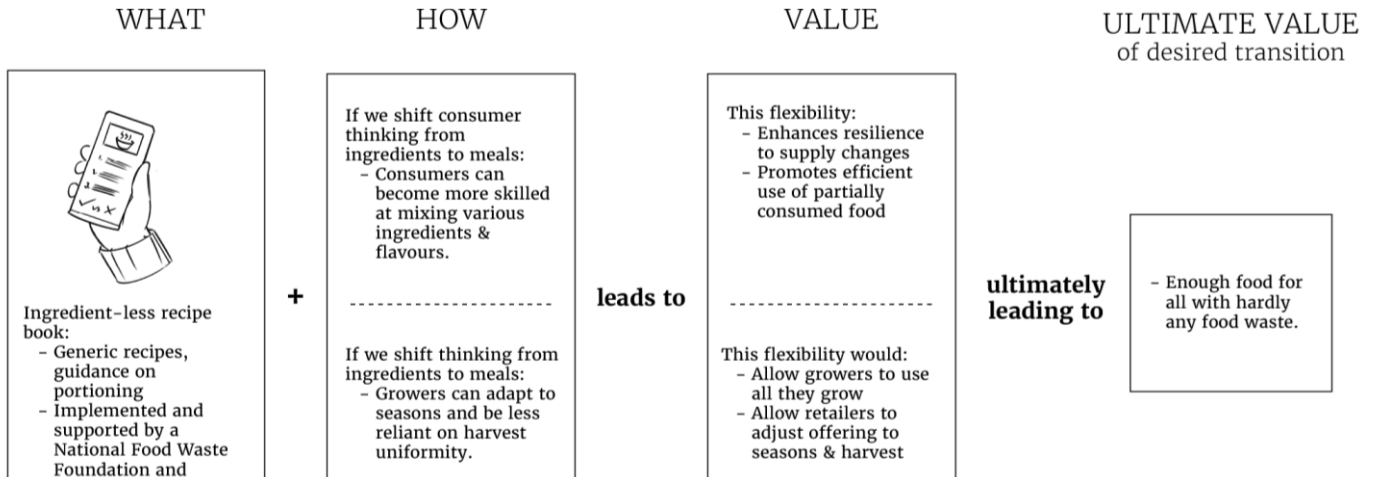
WHAT

Ingredient-less recipe book:
- Generic recipes, guidance on portioning
- Implemented and supported by a National Food Waste Foundation and

+

HOW

If we shift consumer thinking from ingredients to meals:
- Consumers can become more skilled at mixing various ingredients & flavours.

If we shift thinking from ingredients to meals:
- Growers can adapt to seasons and be less reliant on harvest uniformity.

leads to

VALUE

This flexibility:
- Enhances resilience to supply changes
- Promotes efficient use of partially consumed food

This flexibility would:
- Allow growers to use all they grow
- Allow retailers to adjust offering to seasons & harvest

ultimately leading to

ULTIMATE VALUE of desired transition

- Enough food for all with hardly any food waste.